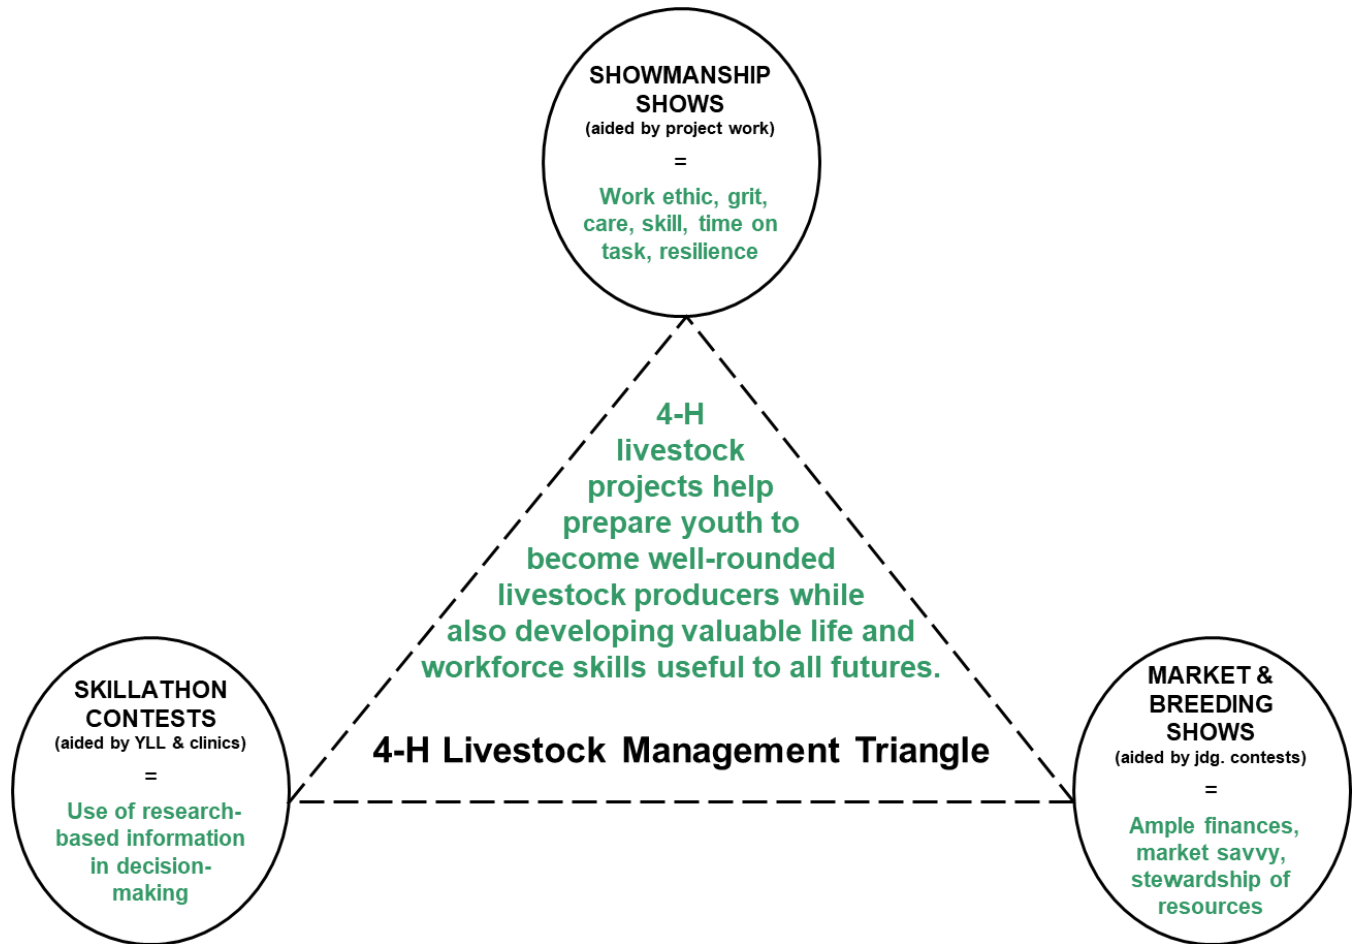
SHOWMANSHIP SHOWS
(aided by project work)
=
Work ethic, grit, care, skill, time on task, resilience

4-H livestock projects help prepare youth to become well-rounded livestock producers while also developing valuable life and workforce skills useful to all futures.

4-H Livestock Management Triangle

SKILLATHON CONTESTS
(aided by YLL & clinics)
=
Use of research-based information in decision-making

MARKET & BREEDING SHOWS
(aided by jdg. contests)
=
Ample finances, market savvy, stewardship of resources